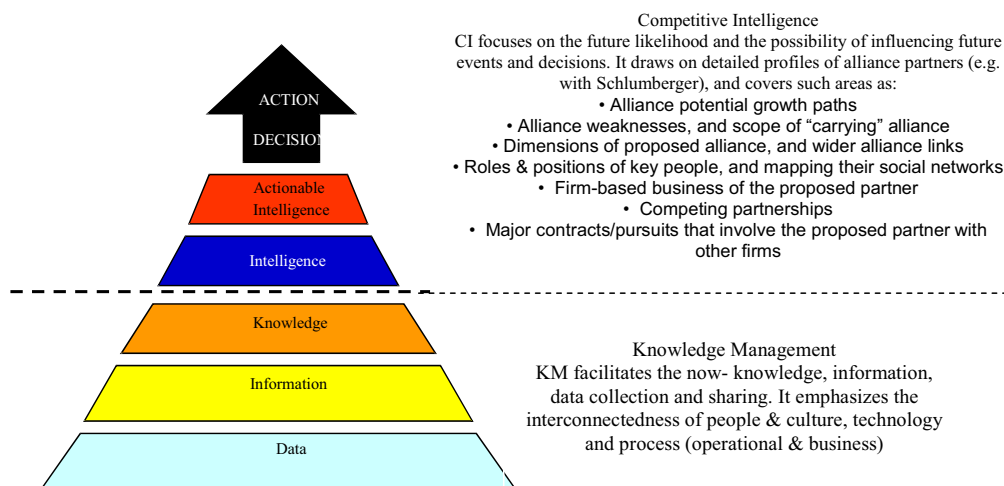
ACTION

DECISION

Actionable Intelligence

Intelligence

Knowledge

Information

Data

Competitive Intelligence
CI focuses on the future likelihood and the possibility of influencing future events and decisions. It draws on detailed profiles of alliance partners (e.g. with Schlumberger), and covers such areas as:
• Alliance potential growth paths
• Alliance weaknesses, and scope of "carrying" alliance
• Dimensions of proposed alliance, and wider alliance links
• Roles & positions of key people, and mapping their social networks
• Firm-based business of the proposed partner
• Competing partnerships
• Major contracts/pursuits that involve the proposed partner with other firms

Knowledge Management
KM facilitates the now- knowledge, information, data collection and sharing. It emphasizes the interconnectedness of people & culture, technology and process (operational & business)